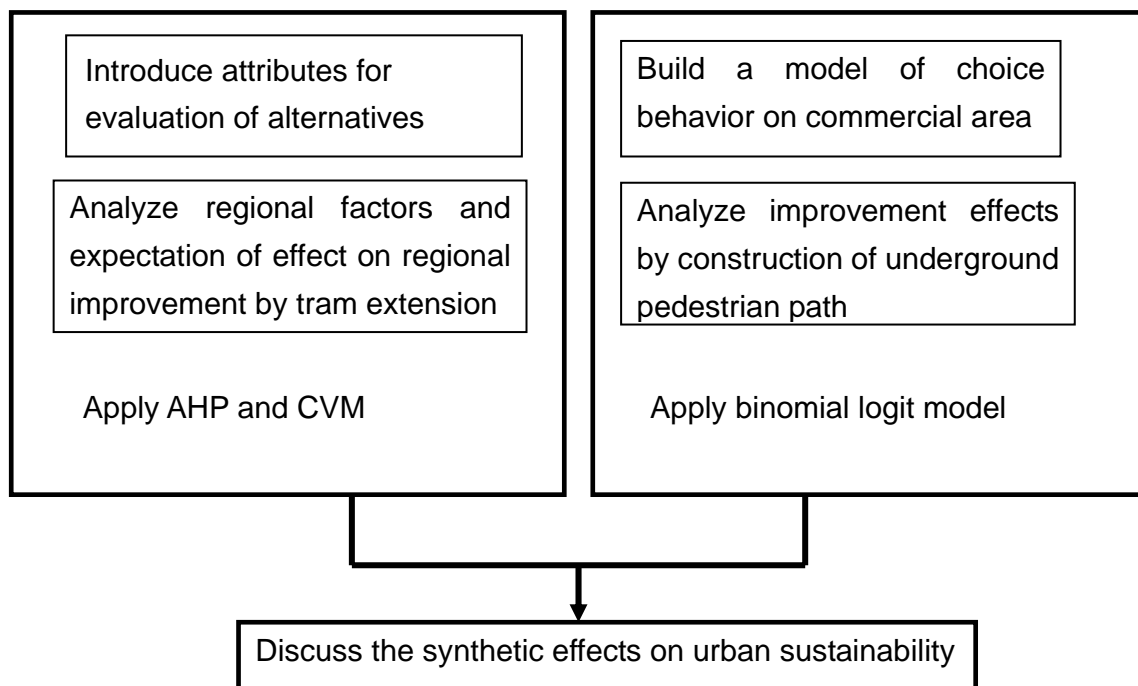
Introduce attributes for evaluation of alternatives

Analyze regional factors and expectation of effect on regional improvement by tram extension

Apply AHP and CVM

Build a model of choice behavior on commercial area

Analyze improvement effects by construction of underground pedestrian path

Apply binomial logit model

Discuss the synthetic effects on urban sustainability